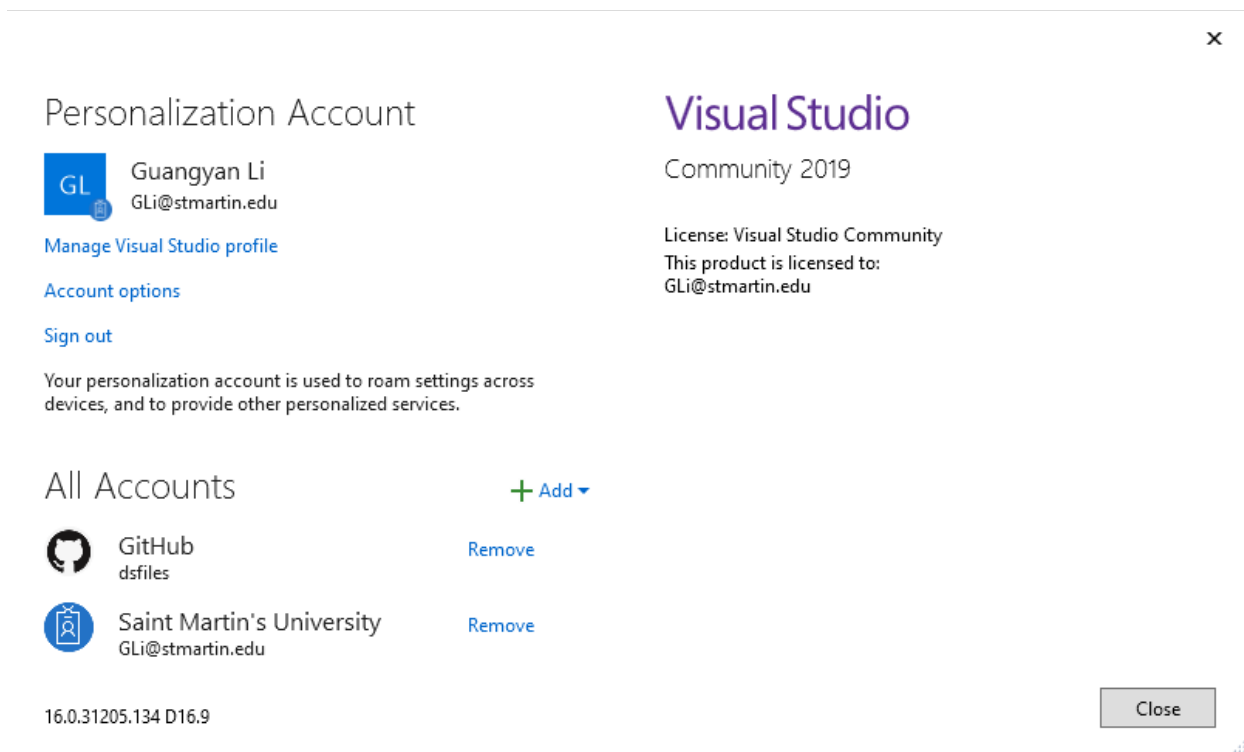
×

Personalization Account

GL

Guangyan Li
GLi@stmartin.edu

Manage Visual Studio profile

Account options

Sign out

Your personalization account is used to roam settings across devices, and to provide other personalized services.

All Accounts

+ Add

GitHub
dsfiles

Remove

Saint Martin's University
GLi@stmartin.edu

Remove

16.0.31205.134 D16.9

Visual Studio

Community 2019

License: Visual Studio Community
This product is licensed to:
GLi@stmartin.edu

Close